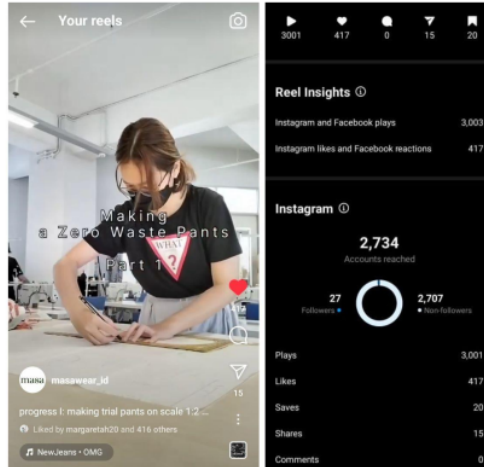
Your reels

Making a Zero Waste Pants Part 1

WHAT ?

15

masa masawear_id

progress I: making trial pants on scale 1:2 ...

Liked by margaretah20 and 416 others

NewJeans • OMG

3001 417 0 15 20

Reel Insights

Instagram and Facebook plays 3,003

Instagram likes and Facebook reactions 417

Instagram

2,734
Accounts reached

27
Followers

2,707
Non-followers

Plays 3,001

Likes 417

Saves 20

Shares 15

Comments 0